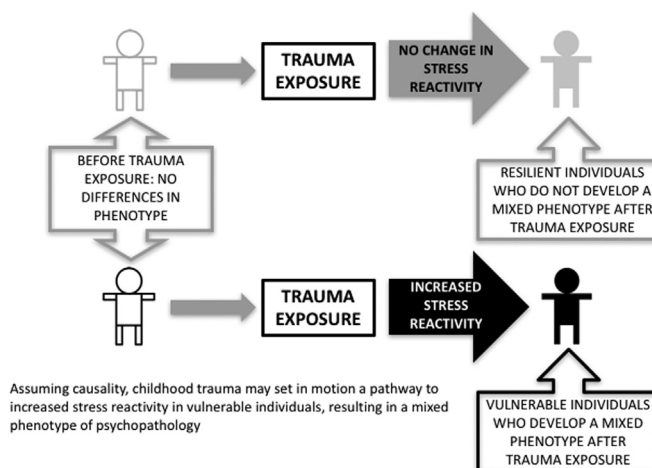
TRAUMA EXPOSURE

NO CHANGE IN STRESS REACTIVITY

BEFORE TRAUMA EXPOSURE: NO DIFFERENCES IN PHENOTYPE

RESILIENT INDIVIDUALS WHO DO NOT DEVELOP A MIXED PHENOTYPE AFTER TRAUMA EXPOSURE

TRAUMA EXPOSURE

INCREASED STRESS REACTIVITY

Assuming causality, childhood trauma may set in motion a pathway to increased stress reactivity in vulnerable individuals, resulting in a mixed phenotype of psychopathology

VULNERABLE INDIVIDUALS WHO DEVELOP A MIXED PHENOTYPE AFTER TRAUMA EXPOSURE